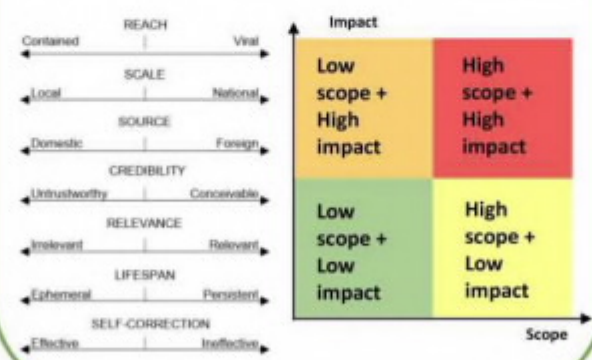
REACH
Contained | Viral

SCALE
Local | National

SOURCE
Domestic | Foreign

CREDIBILITY
Untrustworthy | Conceivable

RELEVANCE
Irrelevant | Relevant

LIFESPAN
Ephemeral | Persistent

SELF-CORRECTION
Effective | Ineffective

Impact

Low scope + High impact

High scope + High impact

Low scope + Low impact

High scope + Low impact

Scope